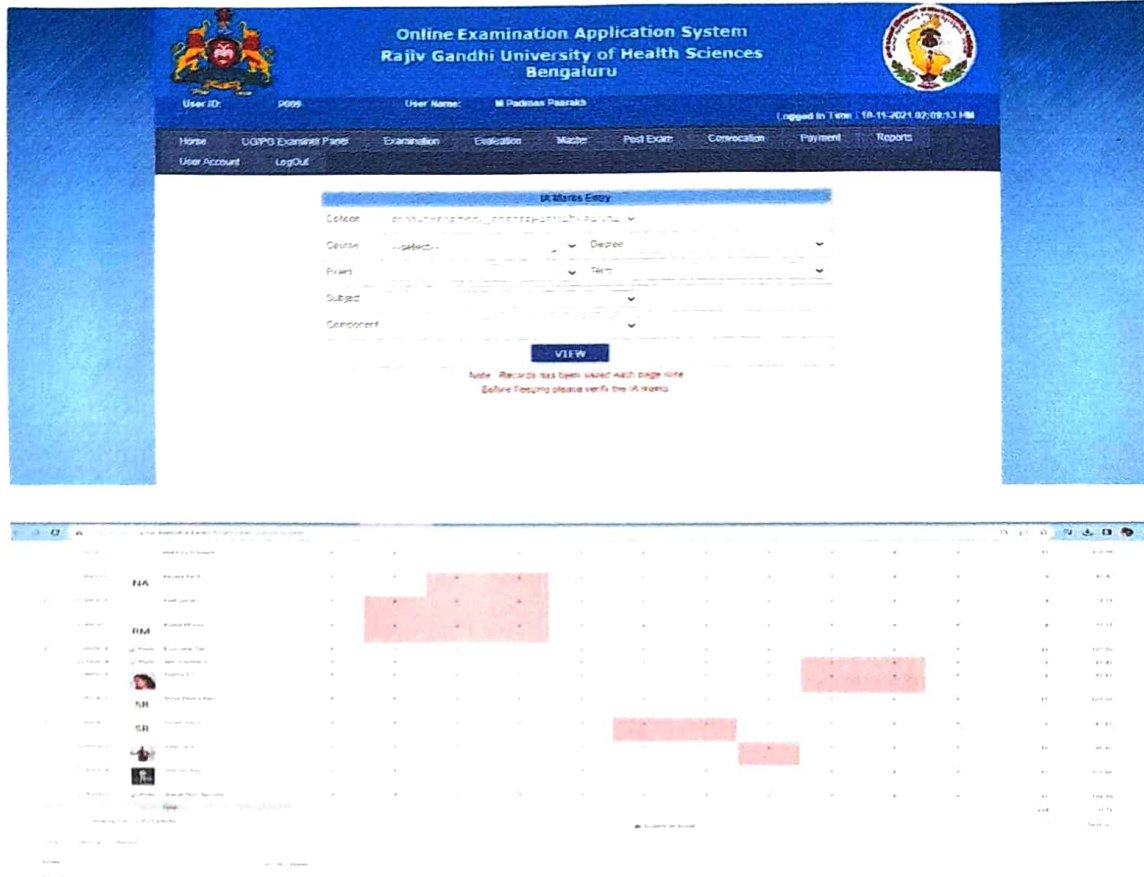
Online Examination Application System
Rajiv Gandhi University of Health Sciences
Bengaluru

User ID: P009 User Name: M Padman Paarakh Logged In Time : 18-11-2021 02:09:13 PM

Home UG/PG Examiner Panel Examination Evaluation Master Post Exam Convocation Payment Reports
User Account LogOut

IA Marks Entry

College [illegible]
Course --select-- Degree
Exam Term
Subject
Component

VIEW

Note : Records has been saved each page wise
Before freezing please verify the IA marks

NA
RM
SR
SR
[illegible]